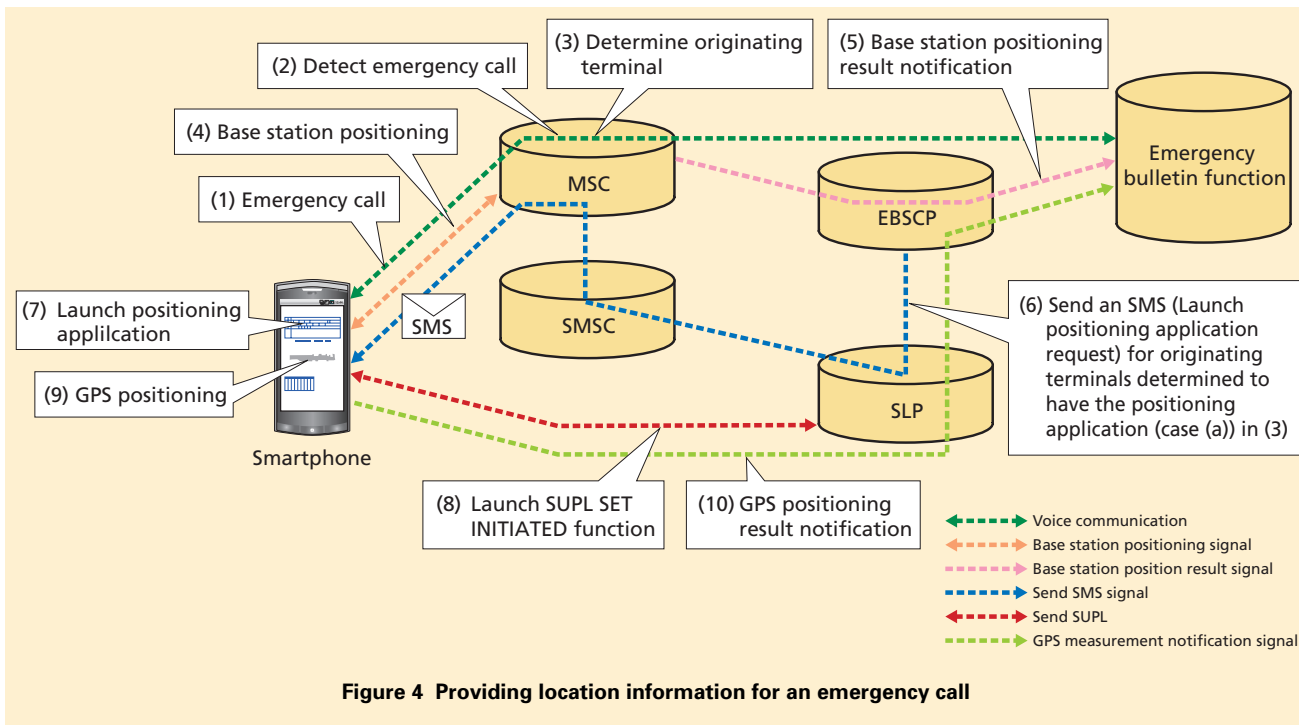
(3) Determine originating terminal

(2) Detect emergency call

(5) Base station positioning result notification

(4) Base station positioning

MSC

Emergency bulletin function

(1) Emergency call

EBSCP

(7) Launch positioning applilcation

SMS

SMSC

(6) Send an SMS (Launch positioning application request) for originating terminals determined to have the positioning application (case (a)) in (3)

(9) GPS positioning

SLP

Smartphone

(8) Launch SUPL SET INITIATED function

(10) GPS positioning result notification

Voice communication

Base station positioning signal

Base station position result signal

Send SMS signal

Send SUPL

GPS measurement notification signal

Figure 4 Providing location information for an emergency call